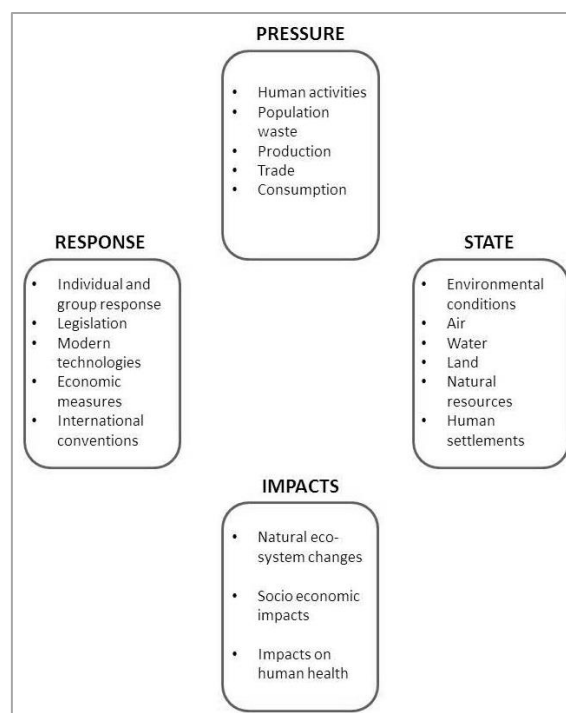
PRESSURE

- Human activities
- Population waste
- Production
- Trade
- Consumption

RESPONSE

- Individual and group response
- Legislation
- Modern technologies
- Economic measures
- International conventions

STATE

- Environmental conditions
- Air
- Water
- Land
- Natural resources
- Human settlements

IMPACTS

- Natural ecosystem changes
- Socio economic impacts
- Impacts on human health